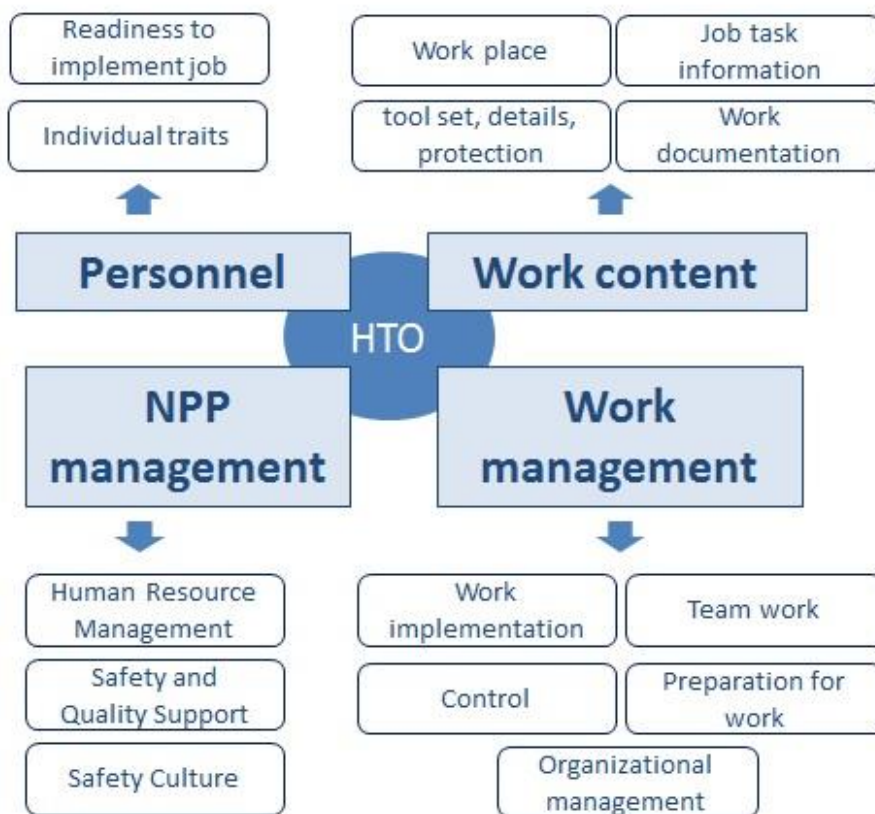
Readiness to implement job

Individual traits

Work place

Job task information

tool set, details, protection

Work documentation

Personnel

Work content

HTO

NPP management

Work management

Human Resource Management

Safety and Quality Support

Safety Culture

Work implementation

Team work

Control

Preparation for work

Organizational management